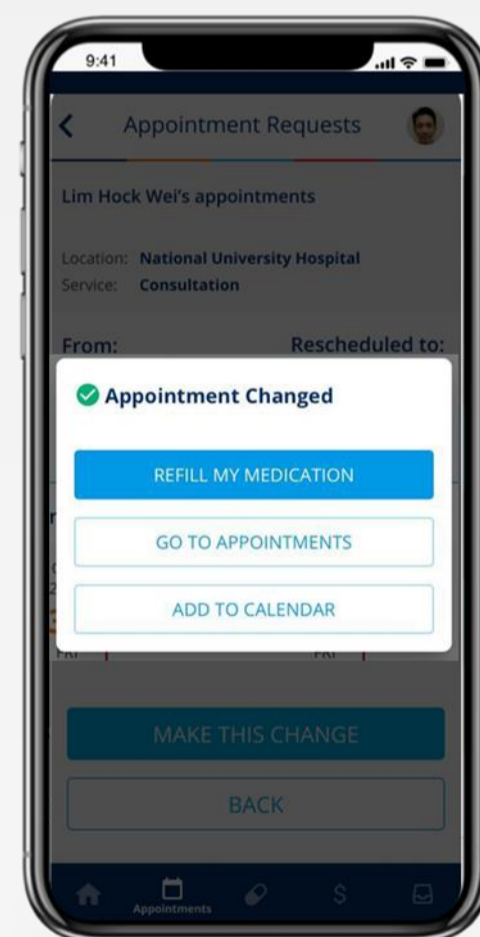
9:41

Appointment Requests

Lim Hock Wei's appointments

Location: National University Hospital
Service: Consultation

From:
Rescheduled to:

Appointment Changed

REFILL MY MEDICATION

GO TO APPOINTMENTS

ADD TO CALENDAR

FRI
FRI

MAKE THIS CHANGE

BACK

Appointments